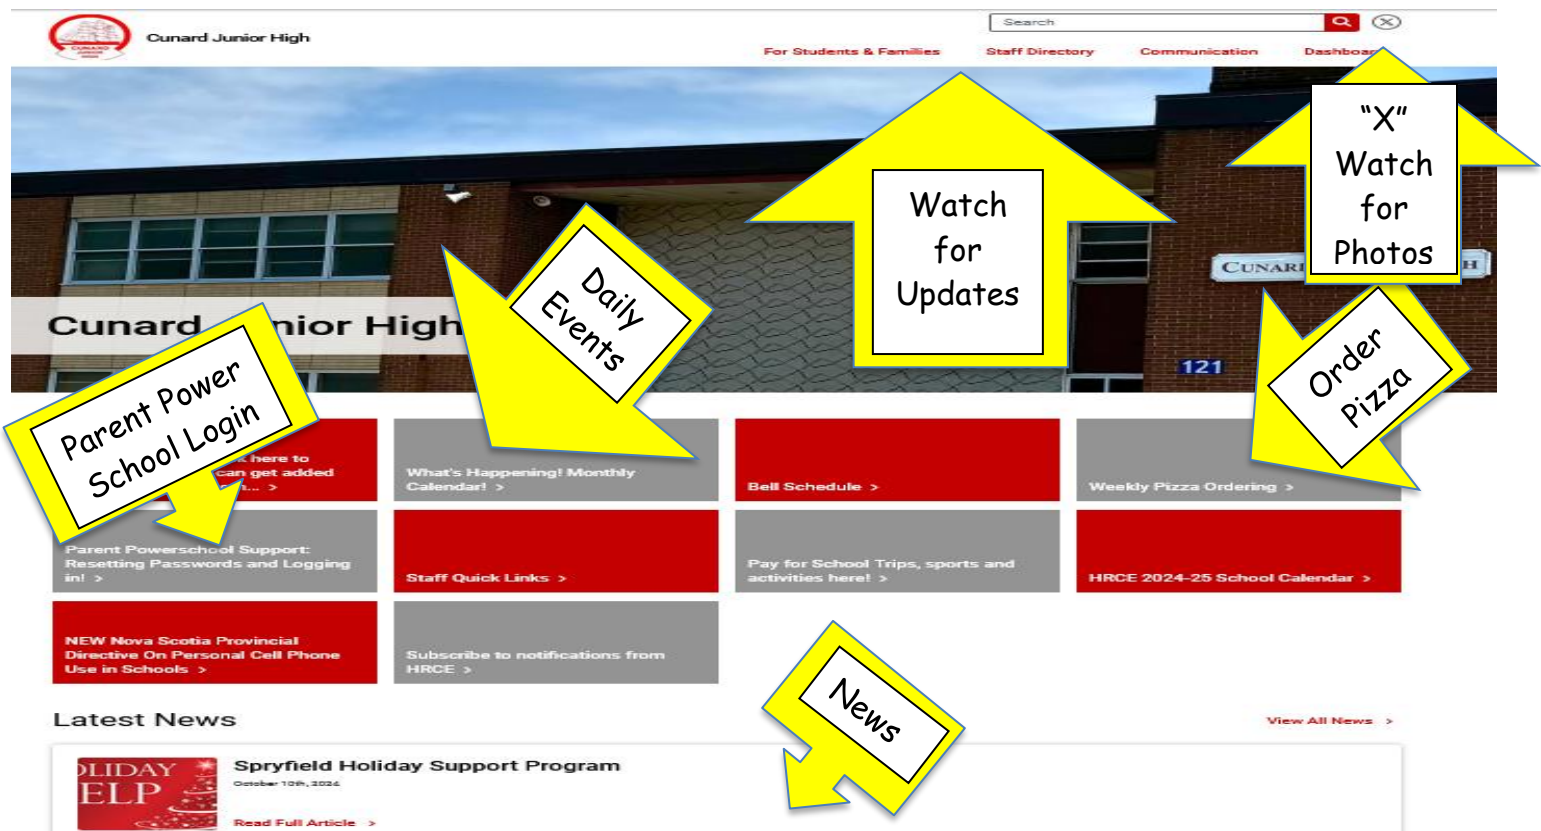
Cunard Junior High

Search

For Students & Families
Staff Directory
Communication
Dashboar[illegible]

"X" Watch for Photos

Watch for Updates

Daily Events

CUNAR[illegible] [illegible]H

Cunard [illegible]nior High

121

Order Pizza

Parent Power School Login

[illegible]k here to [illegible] can get added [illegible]t... >

What's Happening! Monthly Calendar! >

Bell Schedule >

Weekly Pizza Ordering >

Parent Powerschool Support: Resetting Passwords and Logging in! >

Staff Quick Links >

Pay for School Trips, sports and activities here! >

HRCE 2024-25 School Calendar >

NEW Nova Scotia Provincial Directive On Personal Cell Phone Use in Schools >

Subscribe to notifications from HRCE >

News

Latest News

View All News >

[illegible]LIDAY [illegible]ELP

Spryfield Holiday Support Program

October 10th, 2024

Read Full Article >